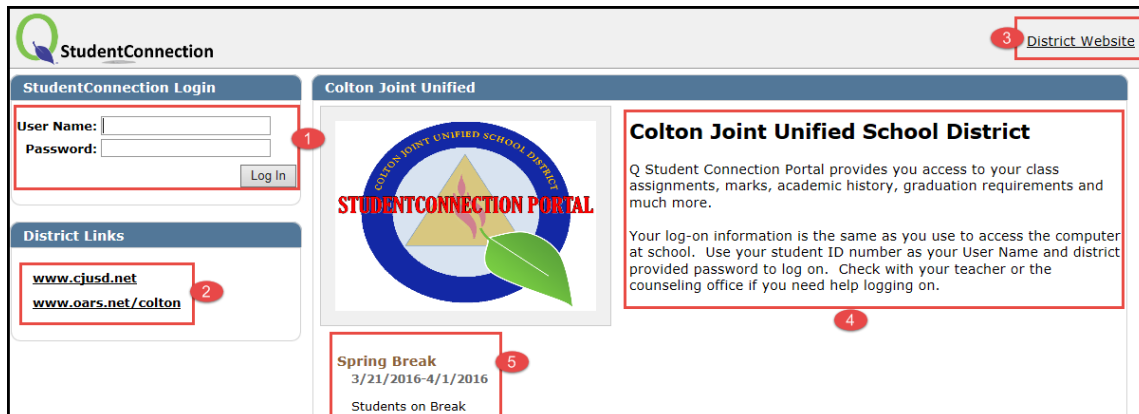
StudentConnection

3 District Website

StudentConnection Login

User Name:
Password:
Log In

1

District Links

www.cjusd.net
www.oars.net/colton

2

Colton Joint Unified

COLTON JOINT UNIFIED SCHOOL DISTRICT
STUDENTCONNECTION PORTAL

Colton Joint Unified School District

Q Student Connection Portal provides you access to your class assignments, marks, academic history, graduation requirements and much more.

Your log-on information is the same as you use to access the computer at school. Use your student ID number as your User Name and district provided password to log on. Check with your teacher or the counseling office if you need help logging on.

4

Spring Break
3/21/2016-4/1/2016

5

Students on Break